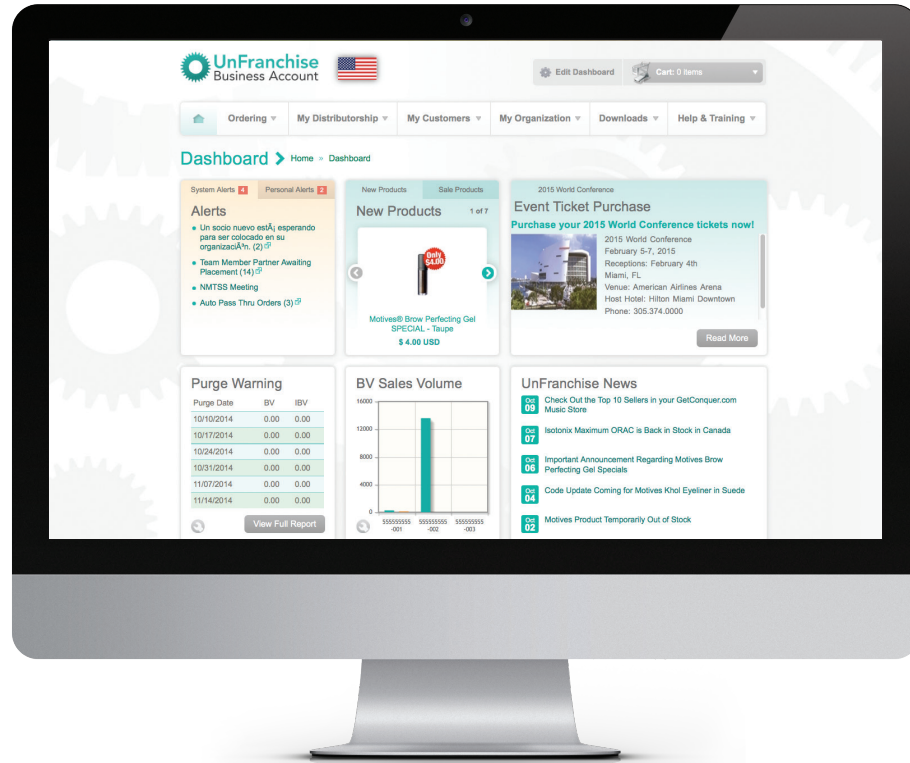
UnFranchise Business Account

Edit Dashboard | Cart: 0 items

Ordering | My Distributorship | My Customers | My Organization | Downloads | Help & Training

Dashboard > Home > Dashboard

System Alerts 4 | Personal Alerts 2

Alerts

- Un socio nuevo estÃ¡ esperando para ser colocado en su organizaciÃ³n. (2)
- Team Member Partner Awaiting Placement (14)
- NMTSS Meeting
- Auto Pass Thru Orders (3)

New Products | Sale Products

New Products 1 of 7

Only $4.00

Motives® Brow Perfecting Gel SPECIAL - Taupe

$ 4.00 USD

2015 World Conference

Event Ticket Purchase

Purchase your 2015 World Conference tickets now!

2015 World Conference
February 5-7, 2015
Receptions: February 4th
Miami, FL
Venue: American Airlines Arena
Host Hotel: Hilton Miami Downtown
Phone: 305.374.0000

Read More

Purge Warning

| Purge Date | BV | IBV |
|---|---|---|
| 10/10/2014 | 0.00 | 0.00 |
| 10/17/2014 | 0.00 | 0.00 |
| 10/24/2014 | 0.00 | 0.00 |
| 10/31/2014 | 0.00 | 0.00 |
| 11/07/2014 | 0.00 | 0.00 |
| 11/14/2014 | 0.00 | 0.00 |

View Full Report

BV Sales Volume

16000
12000
8000
4000
0

555555555 -001 | 555555555 -002 | 555555555 -003

UnFranchise News

Oct 09 Check Out the Top 10 Sellers in your GetConquer.com Music Store

Oct 07 Isotonix Maximum ORAC is Back in Stock in Canada

Oct 06 Important Announcement Regarding Motives Brow Perfecting Gel Specials

Oct 04 Code Update Coming for Motives Khol Eyeliner in Suede

Oct 02 Motives Product Temporarily Out of Stock